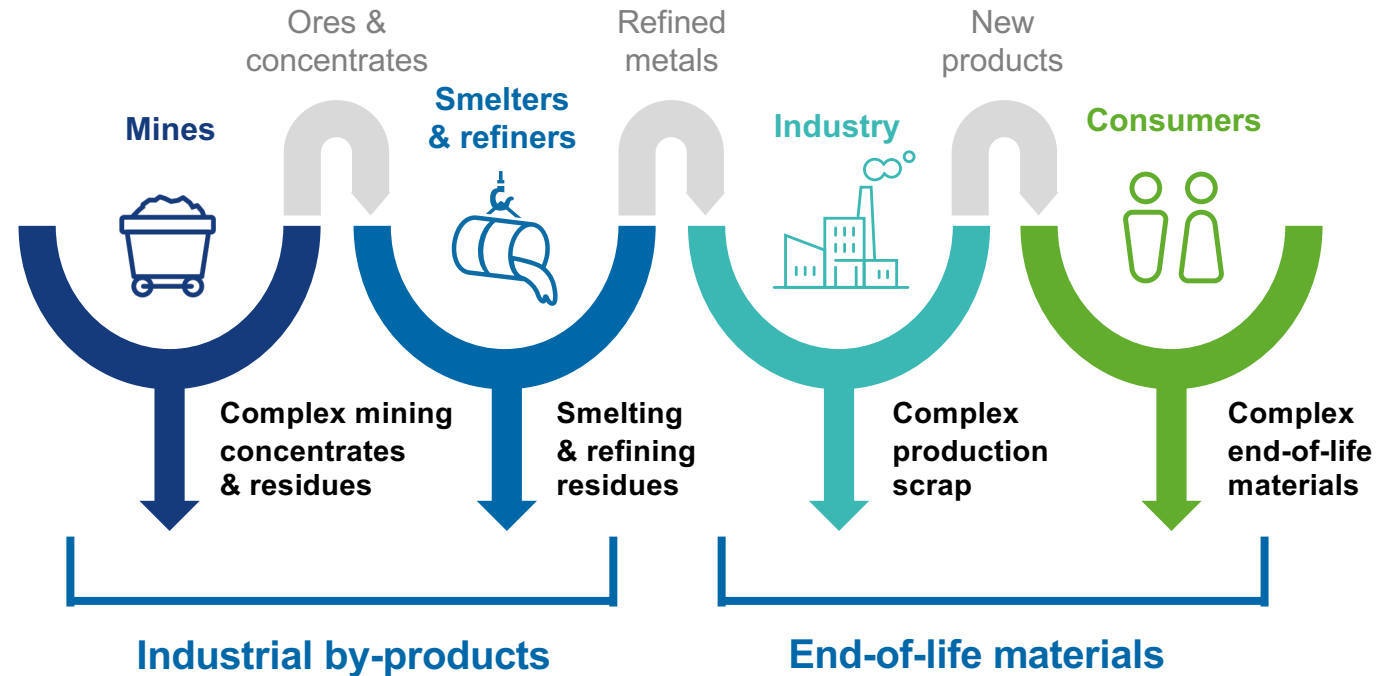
Ores & concentrates

Refined metals

New products

Mines

Smelters & refiners

Industry

Consumers

Complex mining concentrates & residues

Smelting & refining residues

Complex production scrap

Complex end-of-life materials

Industrial by-products

End-of-life materials